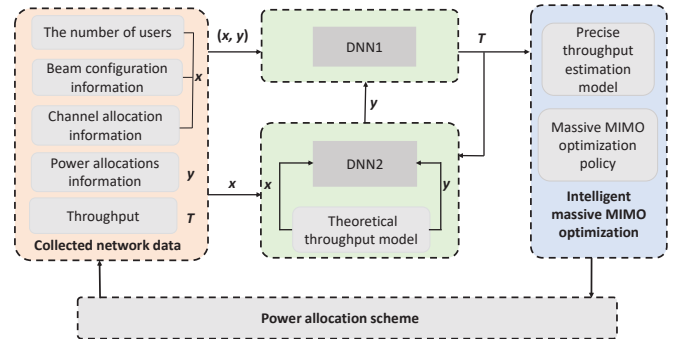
The number of users

Beam configuration information

Channel allocation information

$x$

Power allocations information

$y$

Throughput

$T$

Collected network data

$(x, y)$

DNN1

$T$

$y$

$x$

DNN2

$x$

$y$

Theoretical throughput model

Precise throughput estimation model

Massive MIMO optimization policy

Intelligent massive MIMO optimization

Power allocation scheme